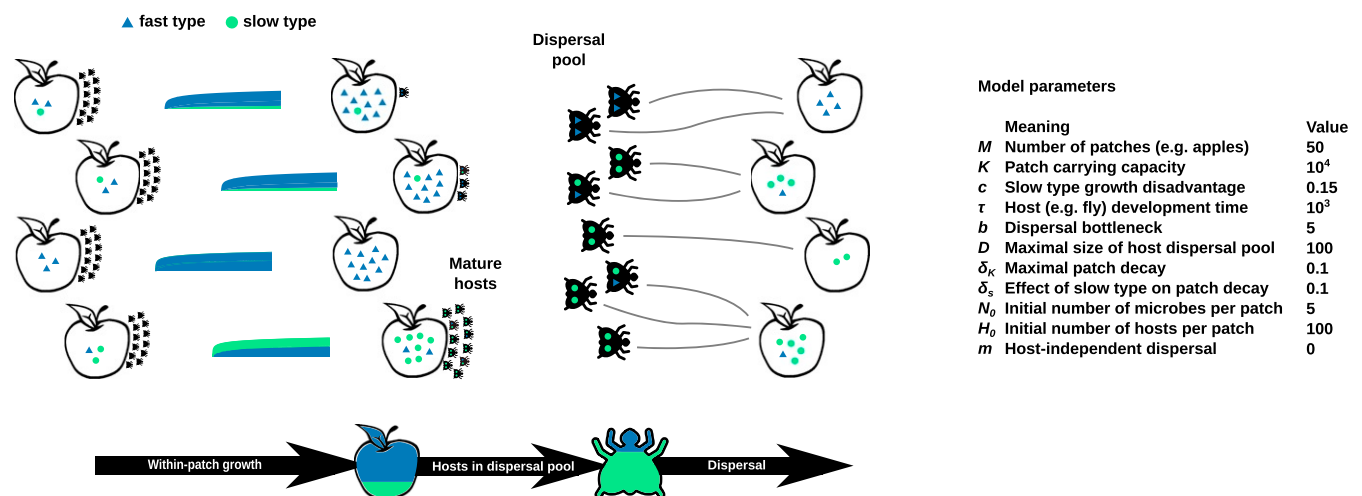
▲ fast type ● slow type

Dispersal pool

Mature hosts

Within-patch growth

Hosts in dispersal pool

Dispersal

Model parameters

| | Meaning | Value |
|---|---|---|
| $M$ | Number of patches (e.g. apples) | 50 |
| $K$ | Patch carrying capacity | $10^4$ |
| $c$ | Slow type growth disadvantage | 0.15 |
| $\tau$ | Host (e.g. fly) development time | $10^3$ |
| $b$ | Dispersal bottleneck | 5 |
| $D$ | Maximal size of host dispersal pool | 100 |
| $\delta_K$ | Maximal patch decay | 0.1 |
| $\delta_s$ | Effect of slow type on patch decay | 0.1 |
| $N_0$ | Initial number of microbes per patch | 5 |
| $H_0$ | Initial number of hosts per patch | 100 |
| $m$ | Host-independent dispersal | 0 |